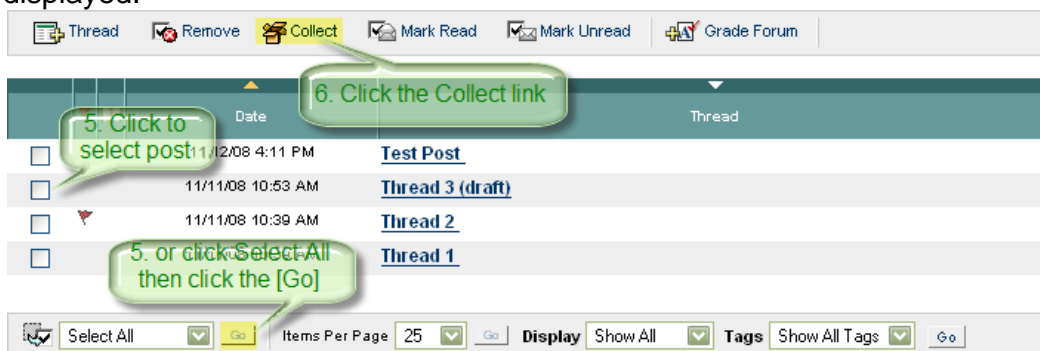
displayed.

Thread | Remove | Collect | Mark Read | Mark Unread | Grade Forum

6. Click the Collect link

5. Click to select post

| | Date | Thread |
|---|---|---|
| ☐ | 11/12/08 4:11 PM | Test Post |
| ☐ | 11/11/08 10:53 AM | Thread 3 (draft) |
| ☐ | 11/11/08 10:39 AM | Thread 2 |
| ☐ | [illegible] | Thread 1 |

5. or click Select All then click the [Go]

Select All | Go | Items Per Page 25 | Go | Display Show All | Tags Show All Tags | Go